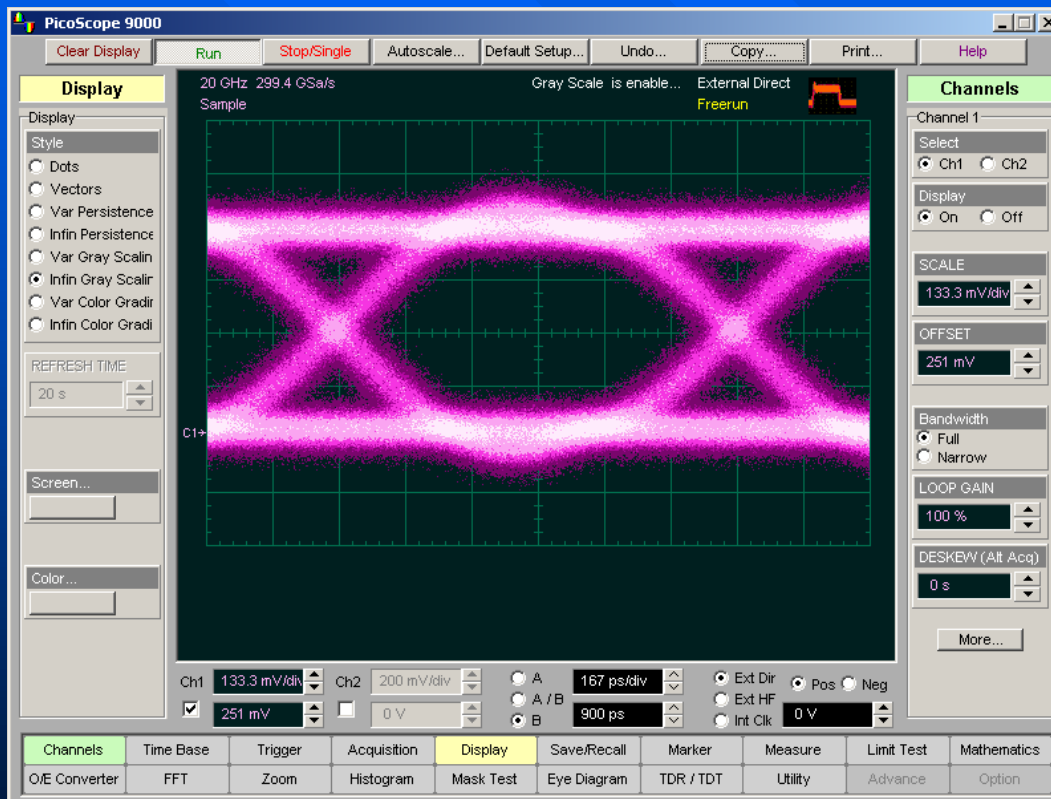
PicoScope 9000

Clear Display | Run | Stop/Single | Autoscale... | Default Setup... | Undo... | Copy... | Print... | Help

Display

Display
Style
Dots
Vectors
Var Persistence
Infin Persistence
Var Gray Scalin
Infin Gray Scalin
Var Color Gradir
Infin Color Gradi

REFRESH TIME
20 s

Screen...

Color...

20 GHz 299.4 GSa/s
Sample
Gray Scale is enable...
External Direct
Freerun

C1

Channels

Channel 1
Select
Ch1 Ch2
Display
On Off

SCALE
133.3 mV/div

OFFSET
251 mV

Bandwidth
Full
Narrow

LOOP GAIN
100 %

DESKEW (Alt Acq)
0 s

More...

Ch1 133.3 mV/div
251 mV
Ch2 200 mV/div
0 V
A
A / B
B
167 ps/div
900 ps
Ext Dir
Ext HF
Int Clk
Pos Neg
0 V

| Channels | Time Base | Trigger | Acquisition | Display | Save/Recall | Marker | Measure | Limit Test | Mathematics |
|---|---|---|---|---|---|---|---|---|---|
| O/E Converter | FFT | Zoom | Histogram | Mask Test | Eye Diagram | TDR / TDT | Utility | Advance | Option |